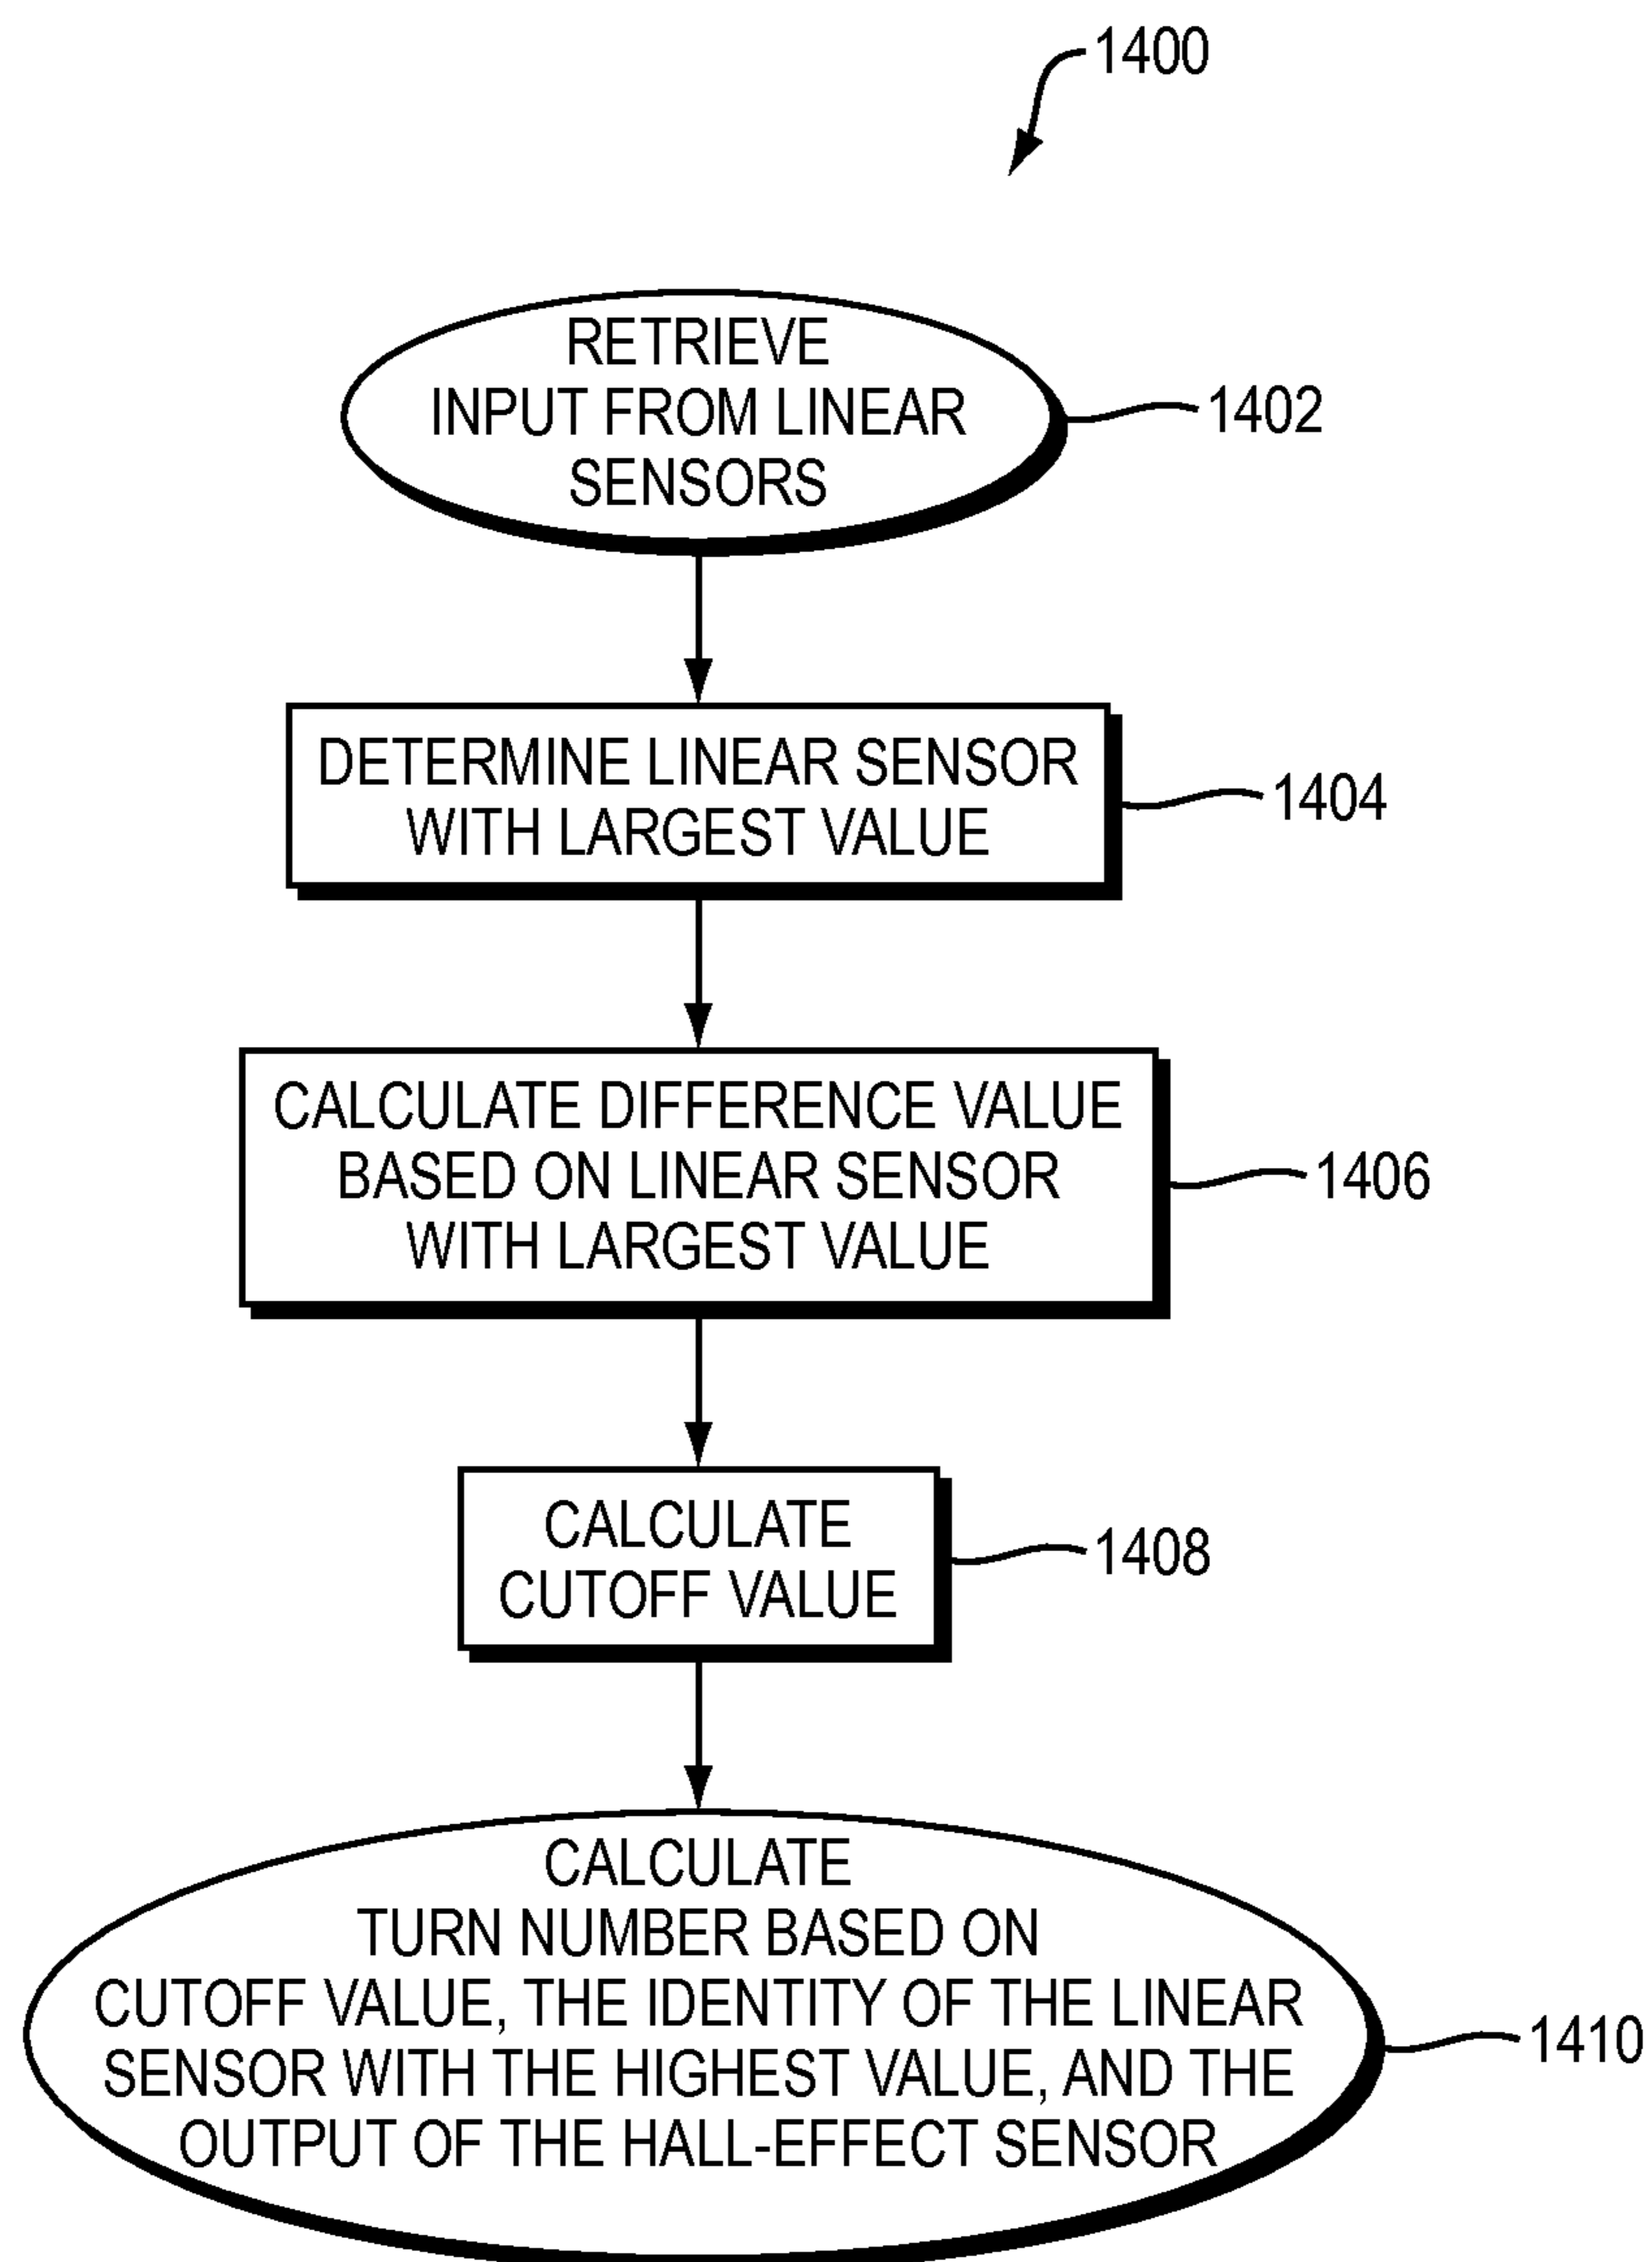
1400

RETRIEVE INPUT FROM LINEAR SENSORS

1402

DETERMINE LINEAR SENSOR WITH LARGEST VALUE

1404

CALCULATE DIFFERENCE VALUE BASED ON LINEAR SENSOR WITH LARGEST VALUE

1406

CALCULATE CUTOFF VALUE

1408

CALCULATE TURN NUMBER BASED ON CUTOFF VALUE, THE IDENTITY OF THE LINEAR SENSOR WITH THE HIGHEST VALUE, AND THE OUTPUT OF THE HALL-EFFECT SENSOR

1410